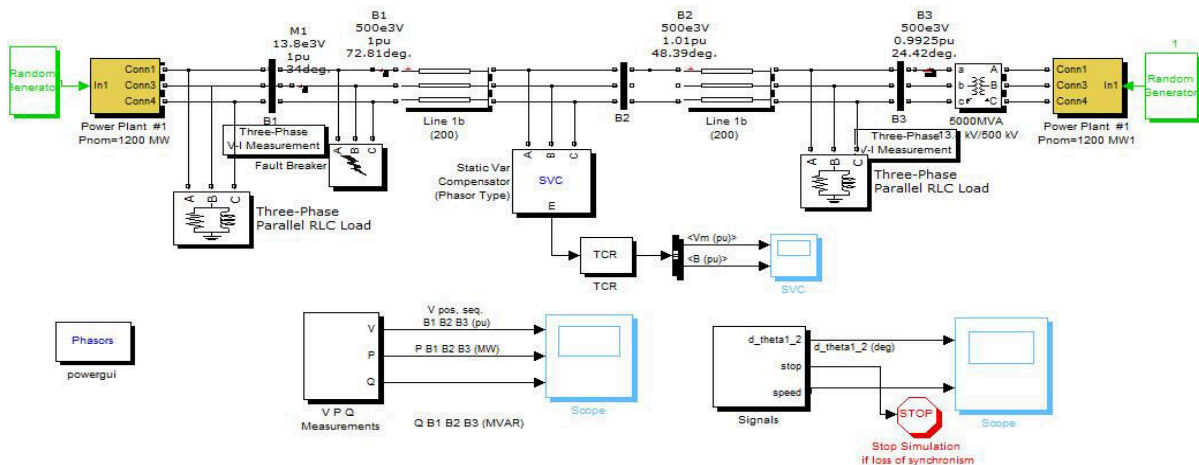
Random Generator

In1

Conn1
Conn3
Conn4

Power Plant #1
Pnom=1200 MW

M1
13.8e3V
1pu
24deg.

B1

Three-Phase
V-I Measurement

Fault Breaker

A B C

B1
500e3V
1pu
72.81deg.

Line 1b
(200)

Static Var
Compensator
(Phasor Type)

A B C

SVC

E

TCR

TCR

<Vm (pu)>
<B (pu)>

SVC

B2
500e3V
1.01pu
48.39deg.

B2

Line 1b
(200)

B3
500e3V
0.9925pu
24.42deg.

B3

5000MVA
Three-Phase13.8 kV/500 kV
V-I Measurement

a b c A B C

Three-Phase
Parallel RLC Load

A B C

Three-Phase
Parallel RLC Load

Conn1
Conn3
Conn4

In1

Power Plant #1
Pnom=1200 MW1

1

Random Generator

Phasors

powergui

V
P
Q

V P Q
Measurements

V pos. seq.
B1 B2 B3 (pu)

P B1 B2 B3 (MW)

Q B1 B2 B3 (MVAR)

Scope

d_theta1_2
stop
speed

Signals

d_theta1_2 (deg)

STOP

Stop Simulation
if loss of synchronism

Scope